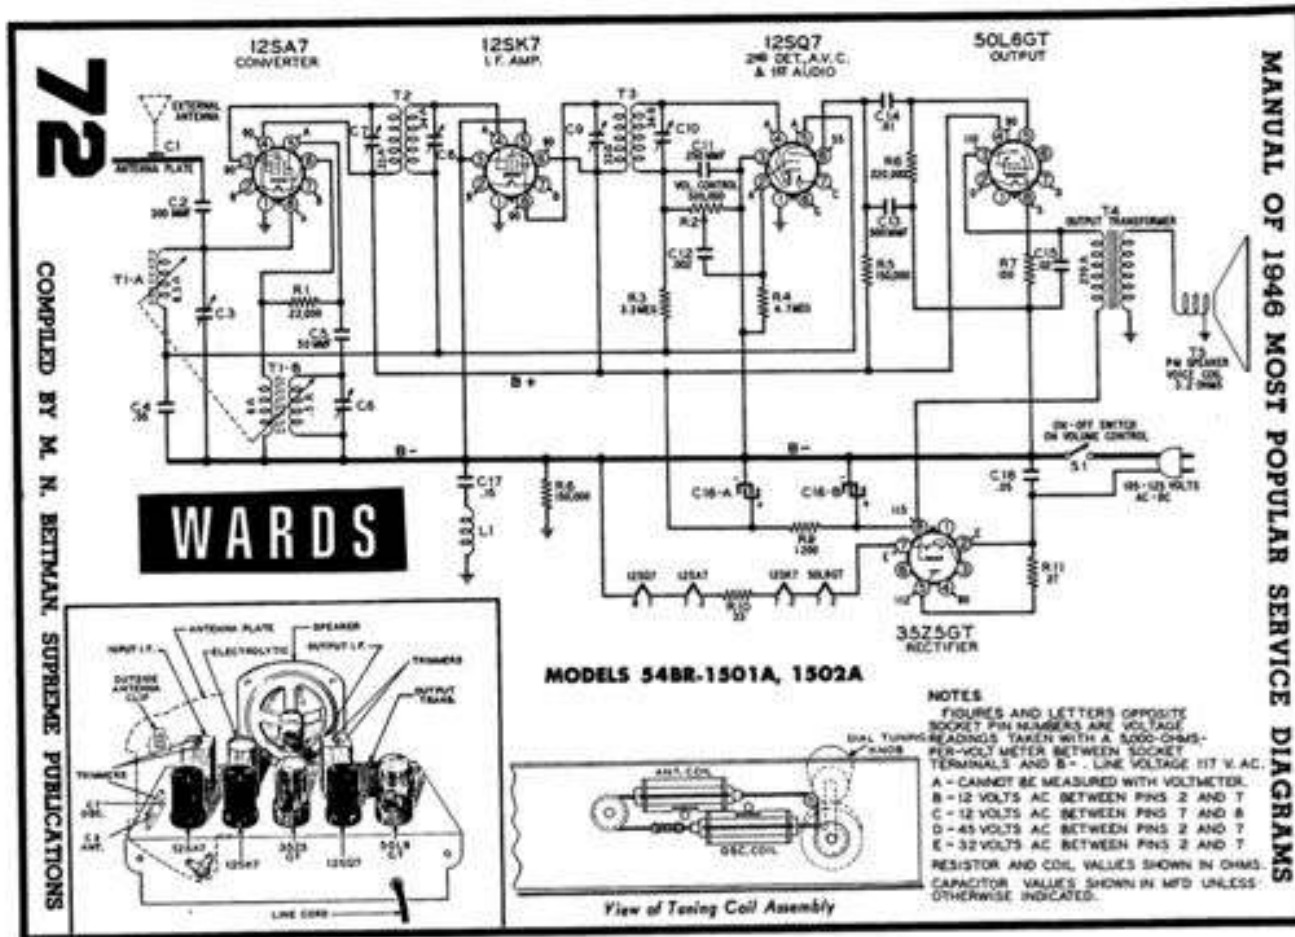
72

COMPILED BY M. N. BEITMAN. SUPREME PUBLICATIONS

MANUAL OF 1946 MOST POPULAR SERVICE DIAGRAMS

12SA7
CONVERTER

12SK7
I.F. AMP.

12SQ7
2ND DET., A.V.C. & 1ST AUDIO

50L6GT
OUTPUT

EXTERNAL ANTENNA

C1
ANTENNA PLATE

C2
200 MMF

T1-A

C3

T2

C7

C8

T3

C9

C10

C11
250 MMF

VOL. CONTROL 500,000

R2

C12
.002

R3
3.3 MEG

R4
4.7 MEG

R1
22,000

C5
50 MMF

T1-B

C6

C4
.05

C14
.01

R6
220,000

C13
500 MMF

R5
150,000

R7
150

C15
.02

T4
OUTPUT TRANSFORMER

T5
PM SPEAKER VOICE COIL 3.2 OHMS

B+

B-

B-

ON-OFF SWITCH ON VOLUME CONTROL

S1

105-125 VOLTS AC-DC

C17
.15

L1

R8
150,000

C16-A

C16-B

R9
1200

C18
.05

R11
27

12SQ7 12SA7 R10 33 12SK7 50L6GT

35Z5GT
RECTIFIER

WARDS

INPUT I.F.
ANTENNA PLATE
SPEAKER
ELECTROLYTIC
OUTPUT I.F.
TRIMMERS
OUTSIDE ANTENNA CLIP
OUTPUT TRANS.
TRIMMERS
C1 OSC.
C3 ANT.
12SA7
12SK7
35Z5 GT
12SQ7
50L6 GT
LINE CORD

MODELS 54BR-1501A, 1502A

DIAL TUNING KNOB

ANT. COIL

OSC. COIL

View of Tuning Coil Assembly

NOTES
FIGURES AND LETTERS OPPOSITE SOCKET PIN NUMBERS ARE VOLTAGE READINGS TAKEN WITH A 5,000-OHMS-PER-VOLT METER BETWEEN SOCKET TERMINALS AND B-. LINE VOLTAGE 117 V. AC.
A - CANNOT BE MEASURED WITH VOLTMETER.
B - 12 VOLTS AC BETWEEN PINS 2 AND 7
C - 12 VOLTS AC BETWEEN PINS 7 AND 8
D - 45 VOLTS AC BETWEEN PINS 2 AND 7
E - 32 VOLTS AC BETWEEN PINS 2 AND 7
RESISTOR AND COIL VALUES SHOWN IN OHMS.
CAPACITOR VALUES SHOWN IN MFD UNLESS OTHERWISE INDICATED.